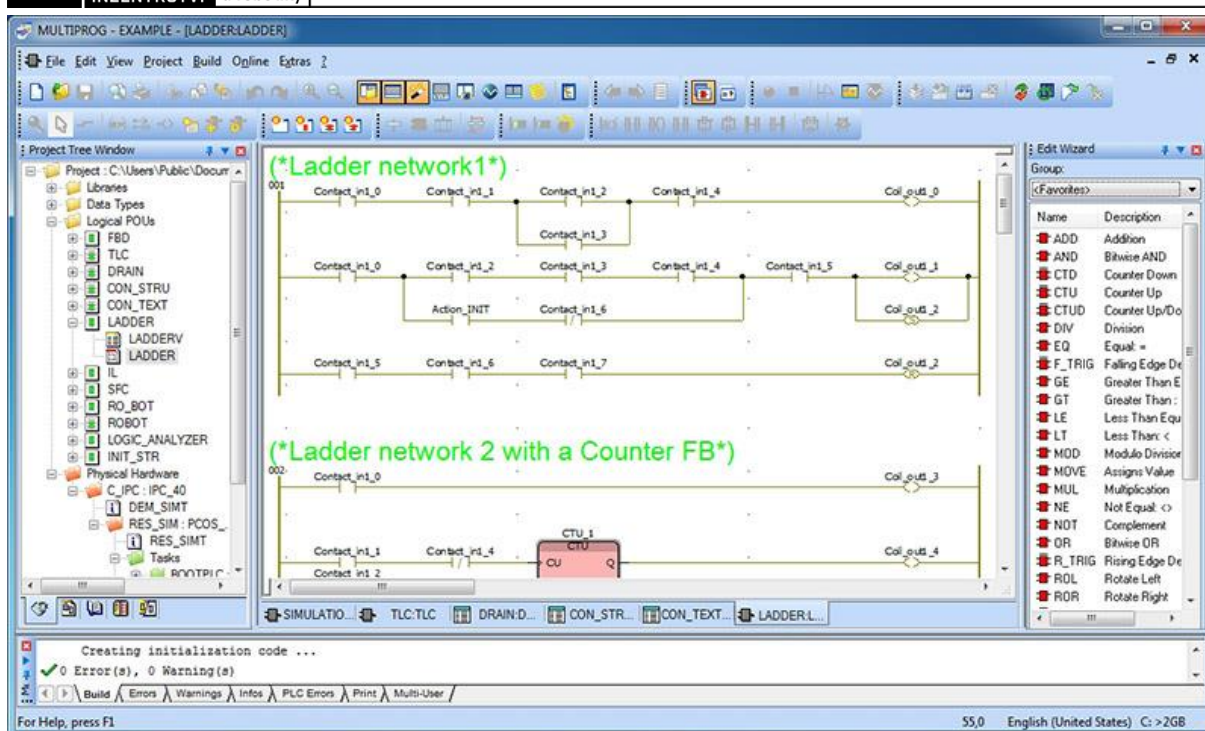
MULTIPROG - EXAMPLE - [LADDER:LADDER]

File Edit View Project Build Online Extras ?

Project Tree Window

Project : C:\Users\Public\Docum
Libraries
Data Types
Logical POUs
FBD
TLC
DRAIN
CON_STRU
CON_TEXT
LADDER
LADDERV
LADDER
IL
SFC
RO_BOT
ROBOT
LOGIC_ANALYZER
INIT_STR
Physical Hardware
C_IPC : IPC_40
DEM_SIMT
RES_SIM : PCOS_
RES_SIMT
Tasks
ROOTPLC

(*Ladder network1*)
001
Contact_in1_0 Contact_in1_1 Contact_in1_2 Contact_in1_4 Coil_out1_0
Contact_in1_3
Contact_in1_0 Contact_in1_2 Contact_in1_3 Contact_in1_4 Contact_in1_5 Coil_out1_1
Action_INIT Contact_in1_6 Coil_out1_2
Contact_in1_5 Contact_in1_6 Contact_in1_7 Coil_out1_2

(*Ladder network 2 with a Counter FB*)
002
Contact_in1_0 Coil_out1_3
CTU_1
CTU
Contact_in1_1 Contact_in1_4 CU Q Coil_out1_4
Contact_in1_2

SIMULATIO... TLC:TLC DRAIN:D... CON_STR... CON_TEXT... LADDER:L...

Edit Wizard
Group:
<Favorites>

| Name | Description |
|---|---|
| ADD | Addition |
| AND | Bitwise AND |
| CTD | Counter Down |
| CTU | Counter Up |
| CTUD | Counter Up/Do |
| DIV | Division |
| EQ | Equal: = |
| F_TRIG | Falling Edge De |
| GE | Greater Than E |
| GT | Greater Than : |
| LE | Less Than Equ |
| LT | Less Than: < |
| MOD | Modulo Divisior |
| MOVE | Assigns Value |
| MUL | Multiplication |
| NE | Not Equal: <> |
| NOT | Complement |
| OR | Bitwise OR |
| R_TRIG | Rising Edge De |
| ROL | Rotate Left |
| ROR | Rotate Right |

Creating initialization code ...
0 Error(s), 0 Warning(s)

Build Errors Warnings Infos PLC Errors Print Multi-User

For Help, press F1 55,0 English (United States) C: >2GB